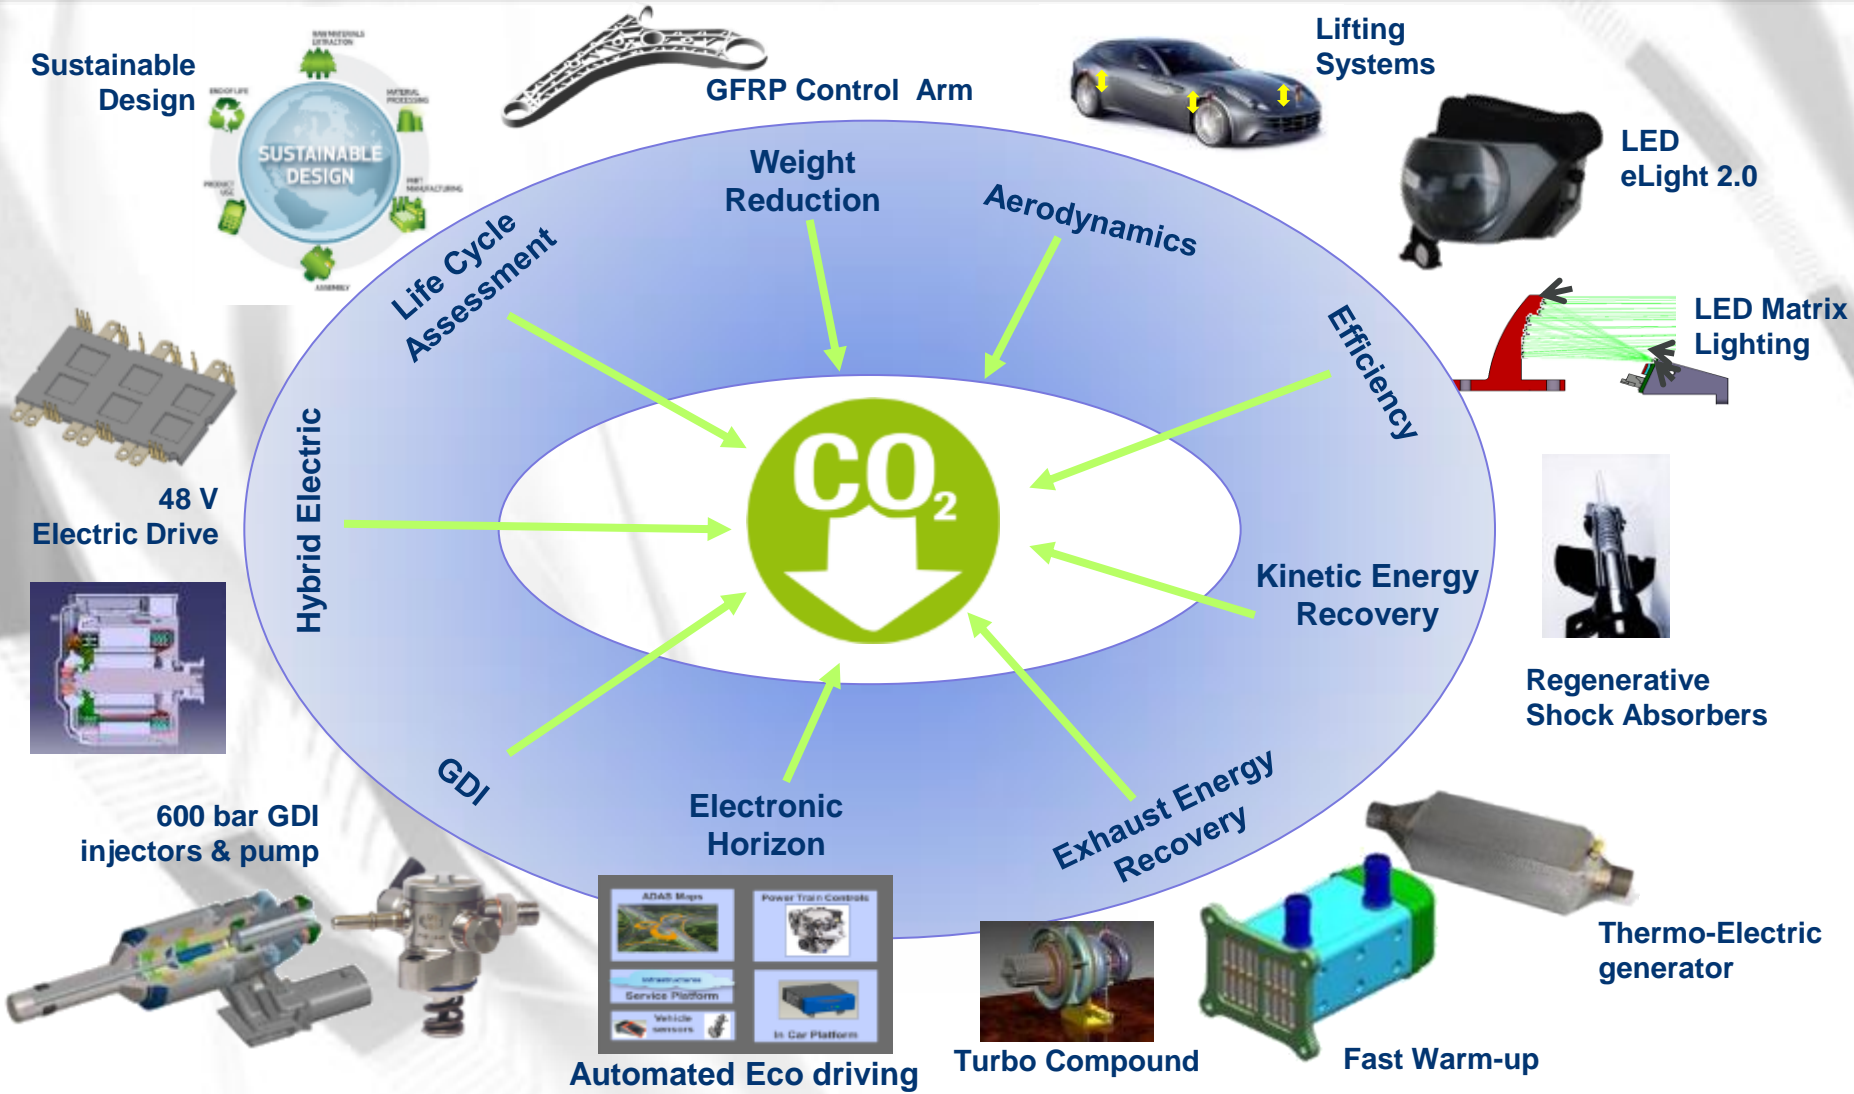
Sustainable Design

SUSTAINABLE DESIGN

RAW MATERIALS EXTRACTION

MATERIAL PROCESSING

PART MANUFACTURING

ASSEMBLY

PRODUCT USE

END OF LIFE

GFRP Control Arm

Lifting Systems

LED eLight 2.0

LED Matrix Lighting

Weight Reduction

Aerodynamics

Life Cycle Assessment

Efficiency

Hybrid Electric

$CO_2$

Kinetic Energy Recovery

48 V Electric Drive

Regenerative Shock Absorbers

GDI

Electronic Horizon

Exhaust Energy Recovery

600 bar GDI injectors & pump

ADAS Maps

Power Train Controls

Infrastructure

Service Platform

Vehicle sensors

In Car Platform

Automated Eco driving

Turbo Compound

Fast Warm-up

Thermo-Electric generator